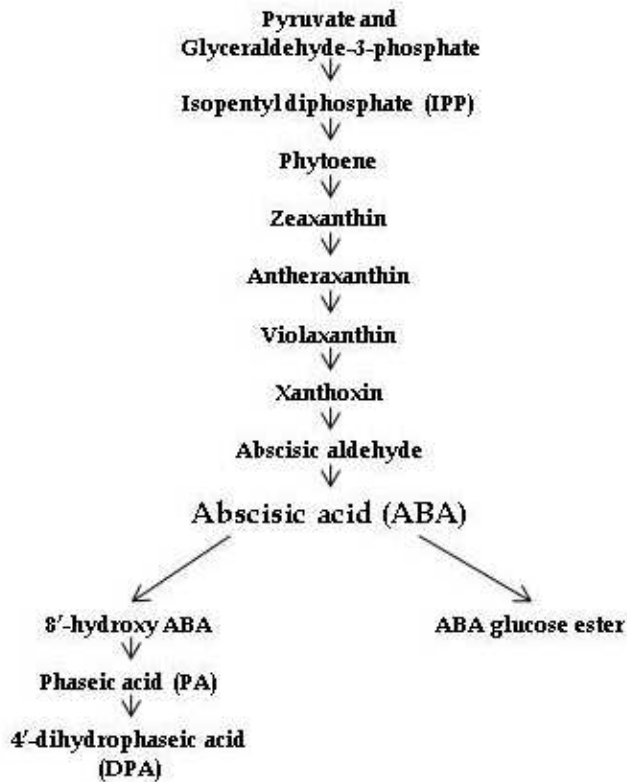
Pyruvate and
Glyceraldehyde-3-phosphate

Isopentyl diphosphate (IPP)

Phytoene

Zeaxanthin

Antheraxanthin

Violaxanthin

Xanthoxin

Abscisic aldehyde

Abscisic acid (ABA)

8′-hydroxy ABA

ABA glucose ester

Phaseic acid (PA)

4′-dihydrophaseic acid (DPA)